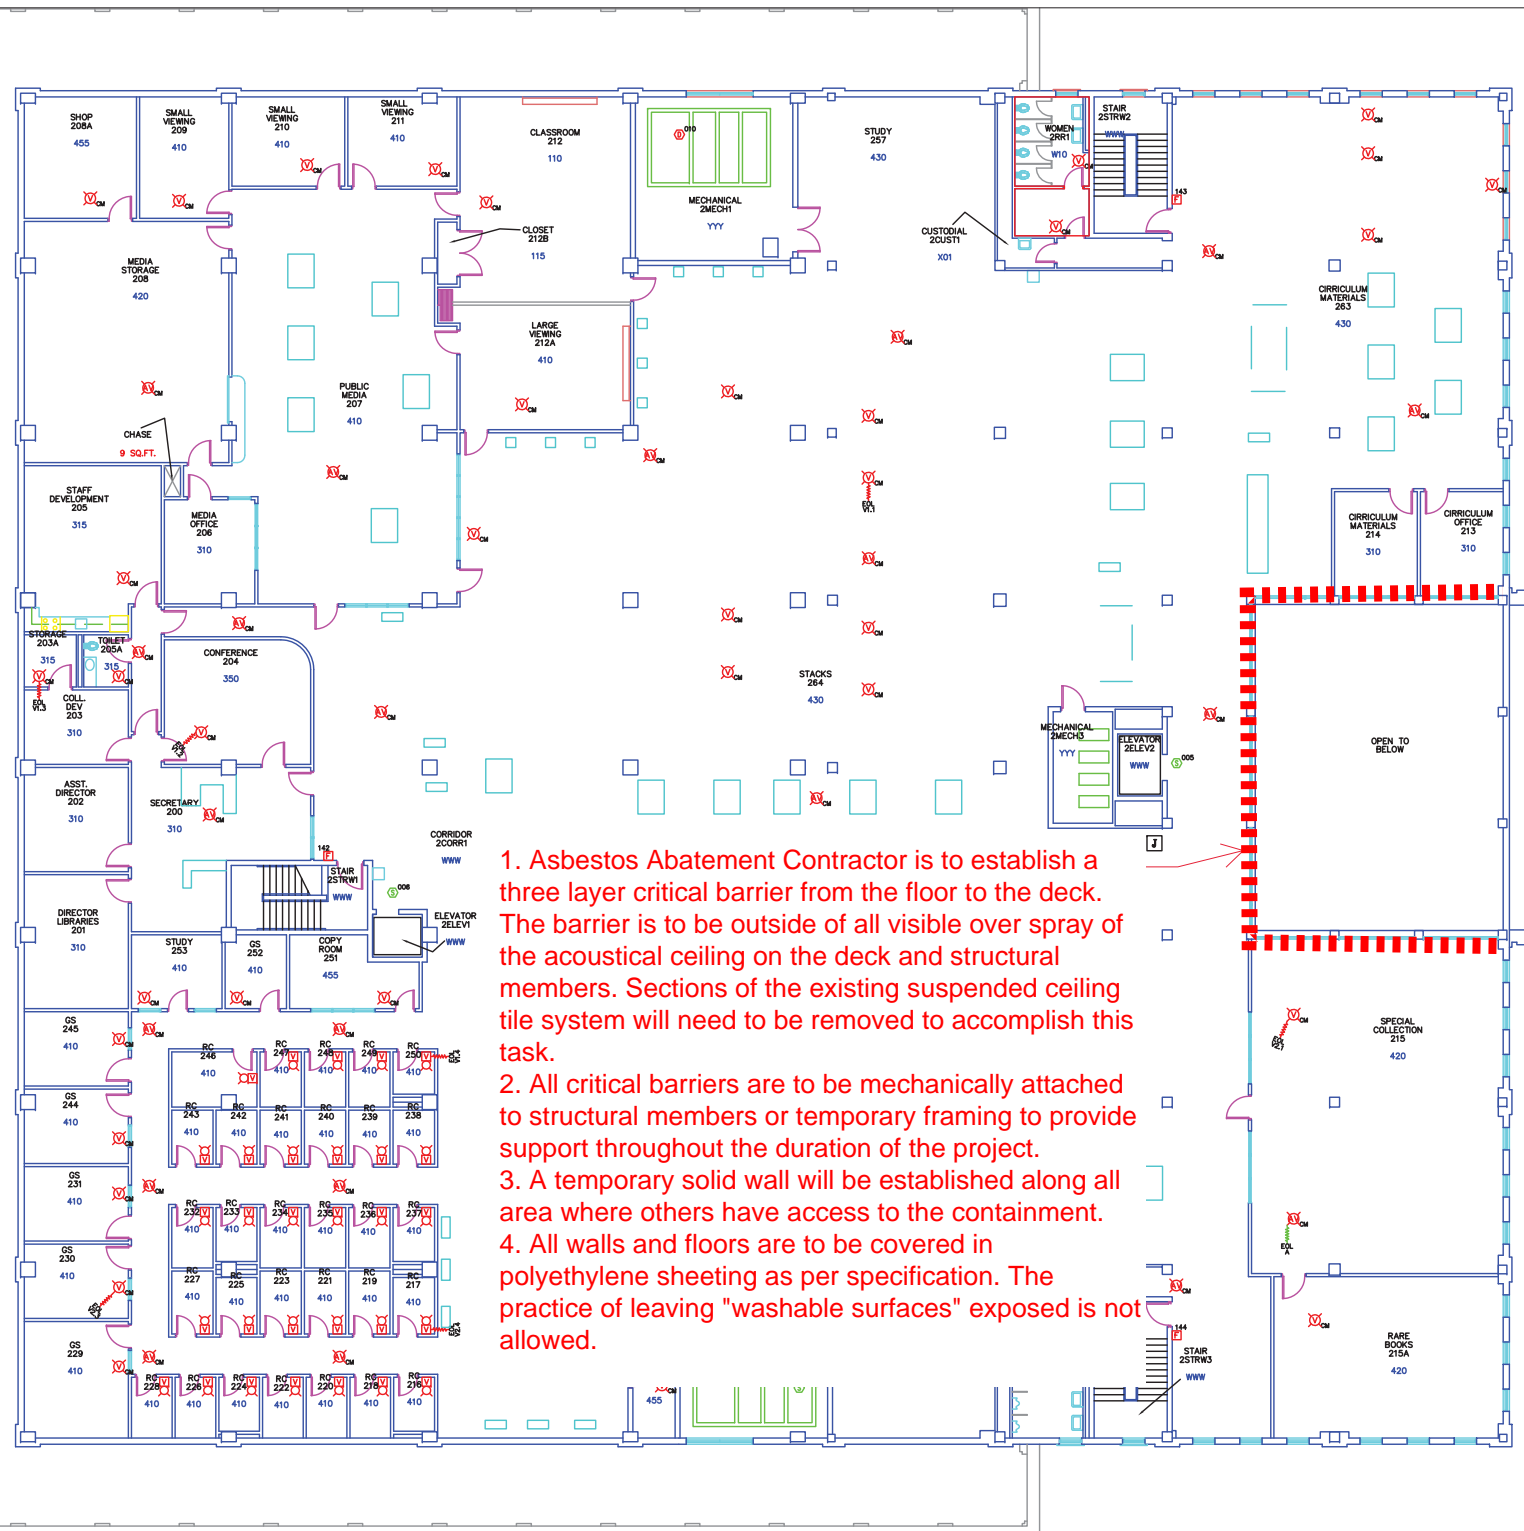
SHOP
208A
455

SMALL
VIEWING
209
410

SMALL
VIEWING
210
410

SMALL
VIEWING
211
410

CLASSROOM
212
110

MECHANICAL
2MECH1
YYY

STUDY
257
430

CUSTODIAL
2CUST1
X01

WOMEN
2RR1
W10

STAIR
2STRW2
WWW

CLOSET
212B
115

MEDIA
STORAGE
208
420

LARGE
VIEWING
212A
410

PUBLIC
MEDIA
207
410

CURRICULUM
MATERIALS
263
430

CHASE
9 SQ.FT.

STAFF
DEVELOPMENT
205
315

MEDIA
OFFICE
206
310

CURRICULUM
MATERIALS
214
310

CURRICULUM
OFFICE
213
310

STORAGE
203A
315

TOILET
205A
315

CONFERENCE
204
350

COLL.
DEV
203
310

STACKS
264
430

OPEN TO
BELOW

MECHANICAL
2MECH3
YYY

ELEVATOR
2ELEV2
WWW

ASST.
DIRECTOR
202
310

SECRETARY
200
310

CORRIDOR
2CORR1
WWW

STAIR
2STRW1
WWW

ELEVATOR
2ELEV1
WWW

DIRECTOR
LIBRARIES
201
310

STUDY
253
410

GS
252
410

COPY
ROOM
251
455

1. Asbestos Abatement Contractor is to establish a three layer critical barrier from the floor to the deck. The barrier is to be outside of all visible over spray of the acoustical ceiling on the deck and structural members. Sections of the existing suspended ceiling tile system will need to be removed to accomplish this task.
2. All critical barriers are to be mechanically attached to structural members or temporary framing to provide support throughout the duration of the project.
3. A temporary solid wall will be established along all area where others have access to the containment.
4. All walls and floors are to be covered in polyethylene sheeting as per specification. The practice of leaving "washable surfaces" exposed is not allowed.

GS
245
410

GS
244
410

GS
231
410

GS
230
410

GS
229
410

RC 246 410
RC 247 410
RC 248 410
RC 249 410
RC 250 410
RC 243 410
RC 242 410
RC 241 410
RC 240 410
RC 239 410
RC 238 410
RC 232 410
RC 233 410
RC 234 410
RC 235 410
RC 236 410
RC 237 410
RC 227 410
RC 225 410
RC 223 410
RC 221 410
RC 219 410
RC 217 410
RC 228 410
RC 226 410
RC 224 410
RC 222 410
RC 220 410
RC 218 410
RC 216 410

SPECIAL
COLLECTION
215
420

STAIR
2STRW3
WWW

RARE
BOOKS
215A
420

455
142
143
144
005
006
010
J